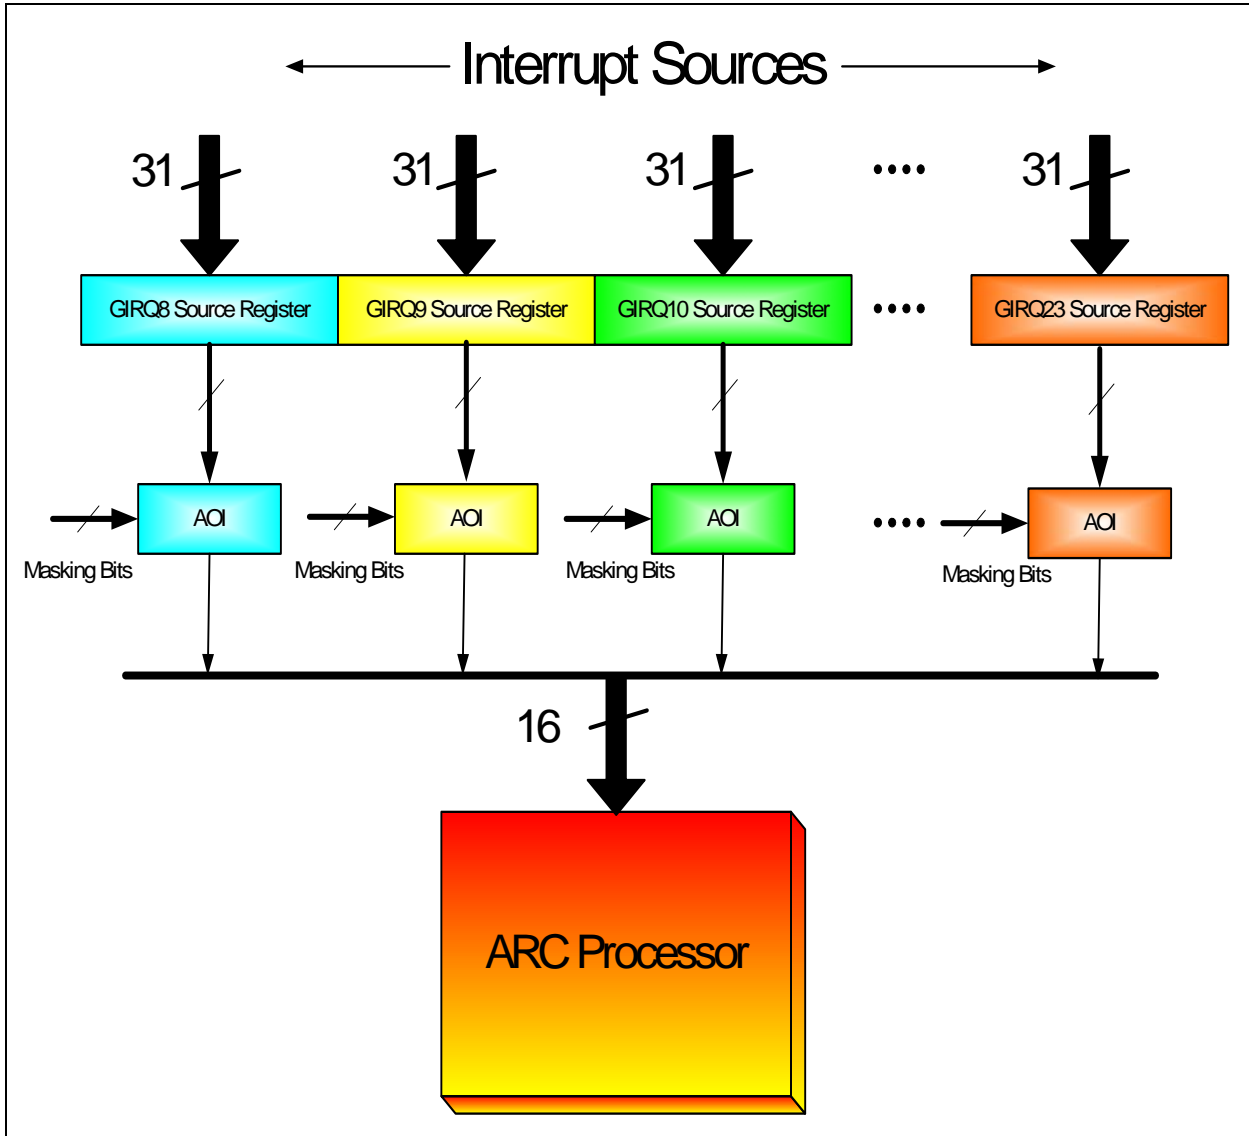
Interrupt Sources

31 31 31 •••• 31

GIRQ8 Source Register
GIRQ9 Source Register
GIRQ10 Source Register
••••
GIRQ23 Source Register

AOI
Masking Bits

AOI
Masking Bits

AOI
Masking Bits

••••

AOI
Masking Bits

16

ARC Processor